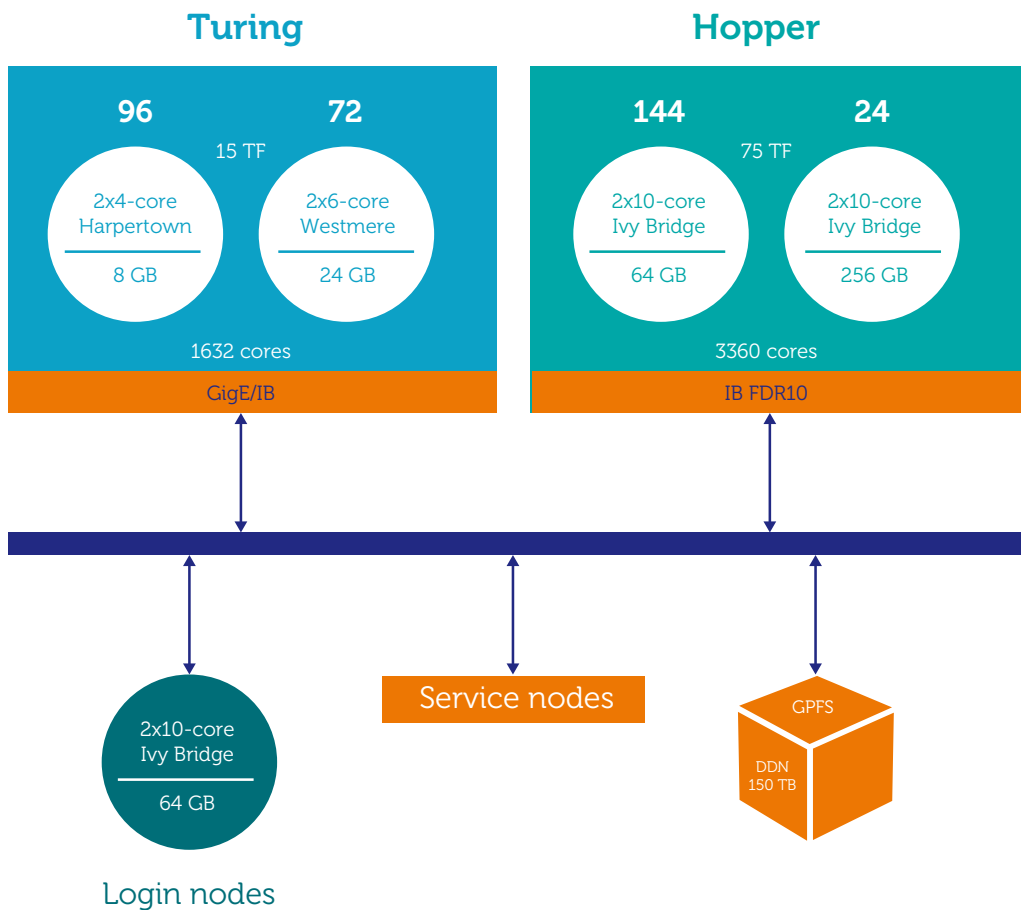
Turing

96

72

15 TF

2x4-core
Harpertown

8 GB

2x6-core
Westmere

24 GB

1632 cores

GigE/IB

Hopper

144

24

75 TF

2x10-core
Ivy Bridge

64 GB

2x10-core
Ivy Bridge

256 GB

3360 cores

IB FDR10

2x10-core
Ivy Bridge

64 GB

Login nodes

Service nodes

GPFS

DDN
150 TB